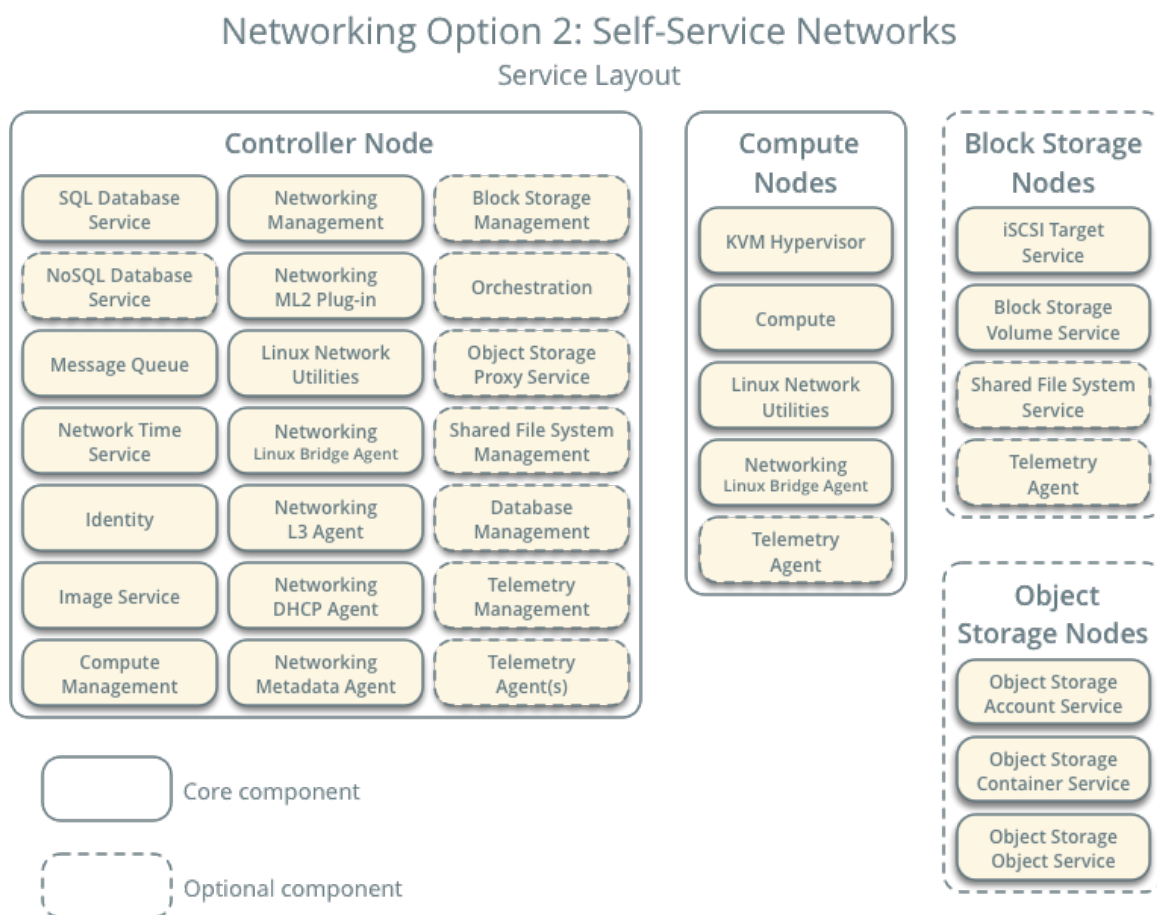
Networking Option 2: Self-Service Networks
Service Layout

Controller Node

SQL Database Service
Networking Management
Block Storage Management
NoSQL Database Service
Networking ML2 Plug-in
Orchestration
Message Queue
Linux Network Utilities
Object Storage Proxy Service
Network Time Service
Networking Linux Bridge Agent
Shared File System Management
Identity
Networking L3 Agent
Database Management
Image Service
Networking DHCP Agent
Telemetry Management
Compute Management
Networking Metadata Agent
Telemetry Agent(s)

Compute Nodes

KVM Hypervisor
Compute
Linux Network Utilities
Networking Linux Bridge Agent
Telemetry Agent

Block Storage Nodes

iSCSI Target Service
Block Storage Volume Service
Shared File System Service
Telemetry Agent

Object Storage Nodes

Object Storage Account Service
Object Storage Container Service
Object Storage Object Service

Core component

Optional component